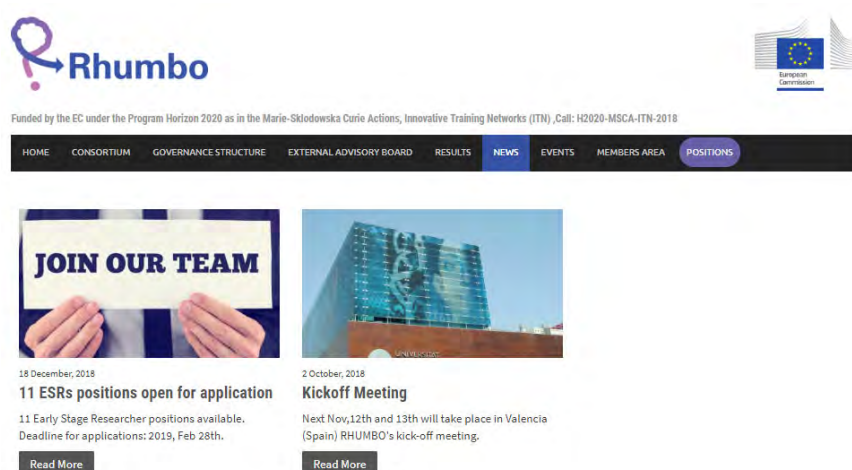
Rhumbo

European Commission

Funded by the EC under the Program Horizon 2020 as in the Marie-Sklodowska Curie Actions, Innovative Training Networks (ITN) ,Call: H2020-MSCA-ITN-2018

HOME CONSORTIUM GOVERNANCE STRUCTURE EXTERNAL ADVISORY BOARD RESULTS NEWS EVENTS MEMBERS AREA POSITIONS

JOIN OUR TEAM

18 December, 2018

11 ESRs positions open for application

11 Early Stage Researcher positions available. Deadline for applications: 2019, Feb 28th.

Read More

2 October, 2018

Kickoff Meeting

Next Nov,12th and 13th will take place in Valencia (Spain) RHUMBO's kick-off meeting.

Read More